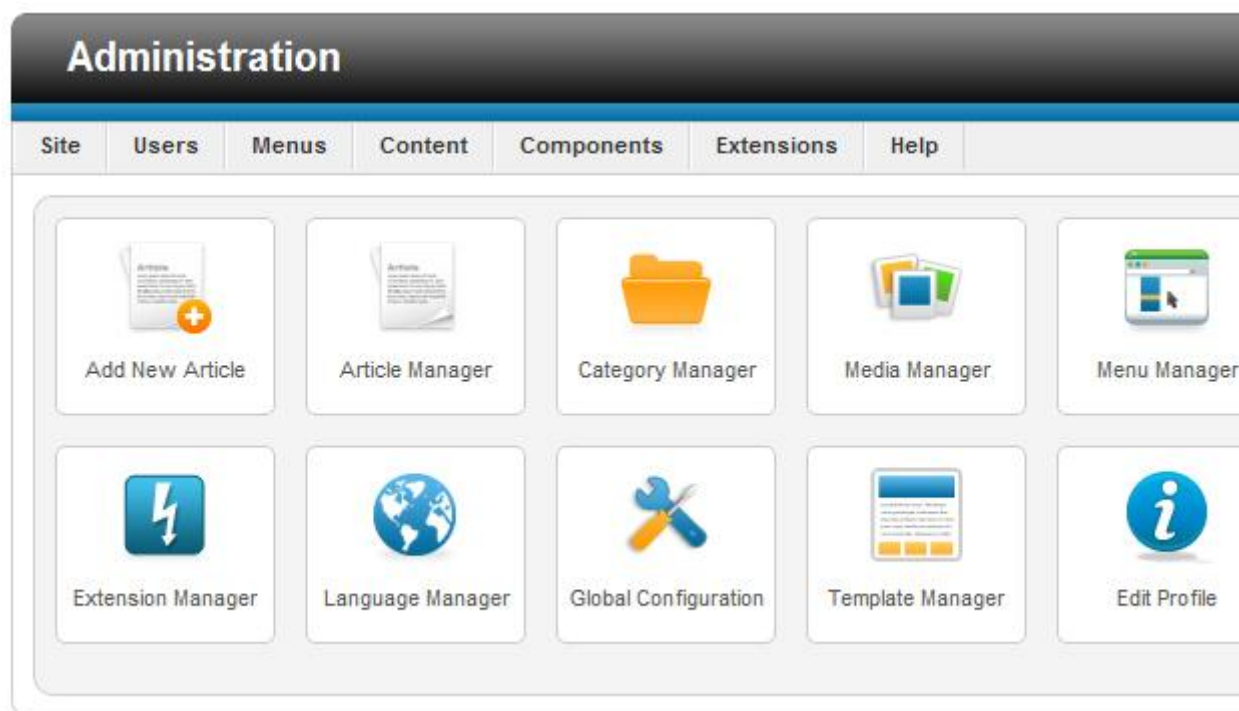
Administration

Site Users Menus Content Components Extensions Help

Article

Add New Article

Article

Article Manager

Category Manager

Media Manager

Menu Manager

Extension Manager

Language Manager

Global Configuration

Template Manager

Edit Profile